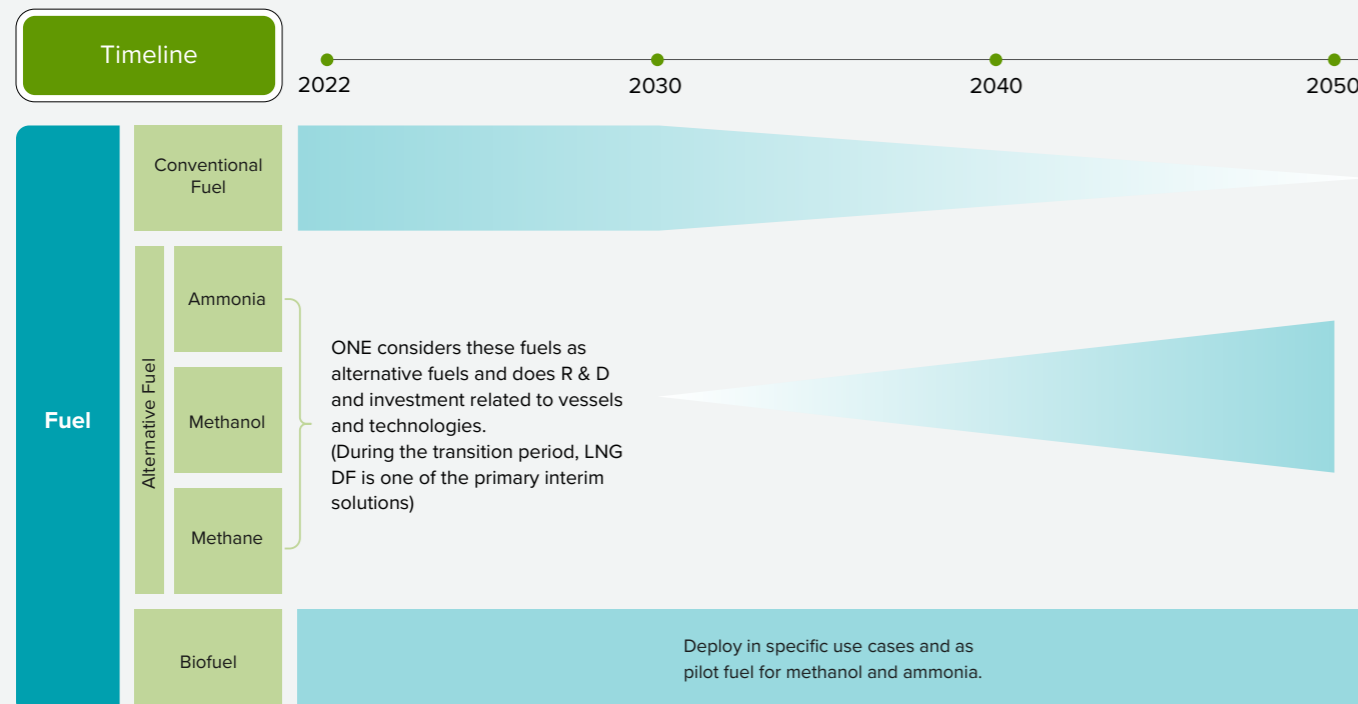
Timeline

2022

2030

2040

2050

Fuel

Conventional Fuel

Alternative Fuel

Ammonia

Methanol

Methane

ONE considers these fuels as alternative fuels and does R & D and investment related to vessels and technologies.
(During the transition period, LNG DF is one of the primary interim solutions)

Biofuel

Deploy in specific use cases and as pilot fuel for methanol and ammonia.